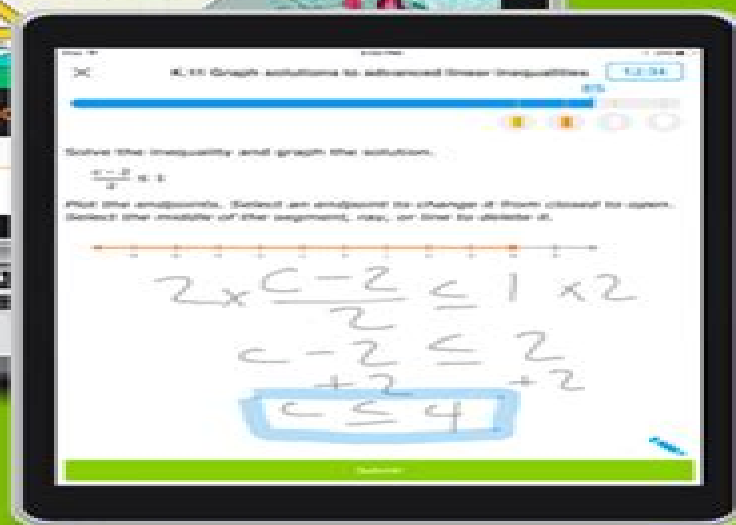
K.11 Graph solutions to advanced linear inequalities

Solve the inequality and graph the solution.

$\frac{c-2}{2} \leq 1$

Plot the endpoints. Select an endpoint to change it from closed to open. Select the middle of the segment, ray, or line to delete it.

$2 \times \frac{c-2}{2} \leq 1 \times 2$

$c-2 \leq 2$

$+2 \quad +2$

$c \leq 4$

Submit